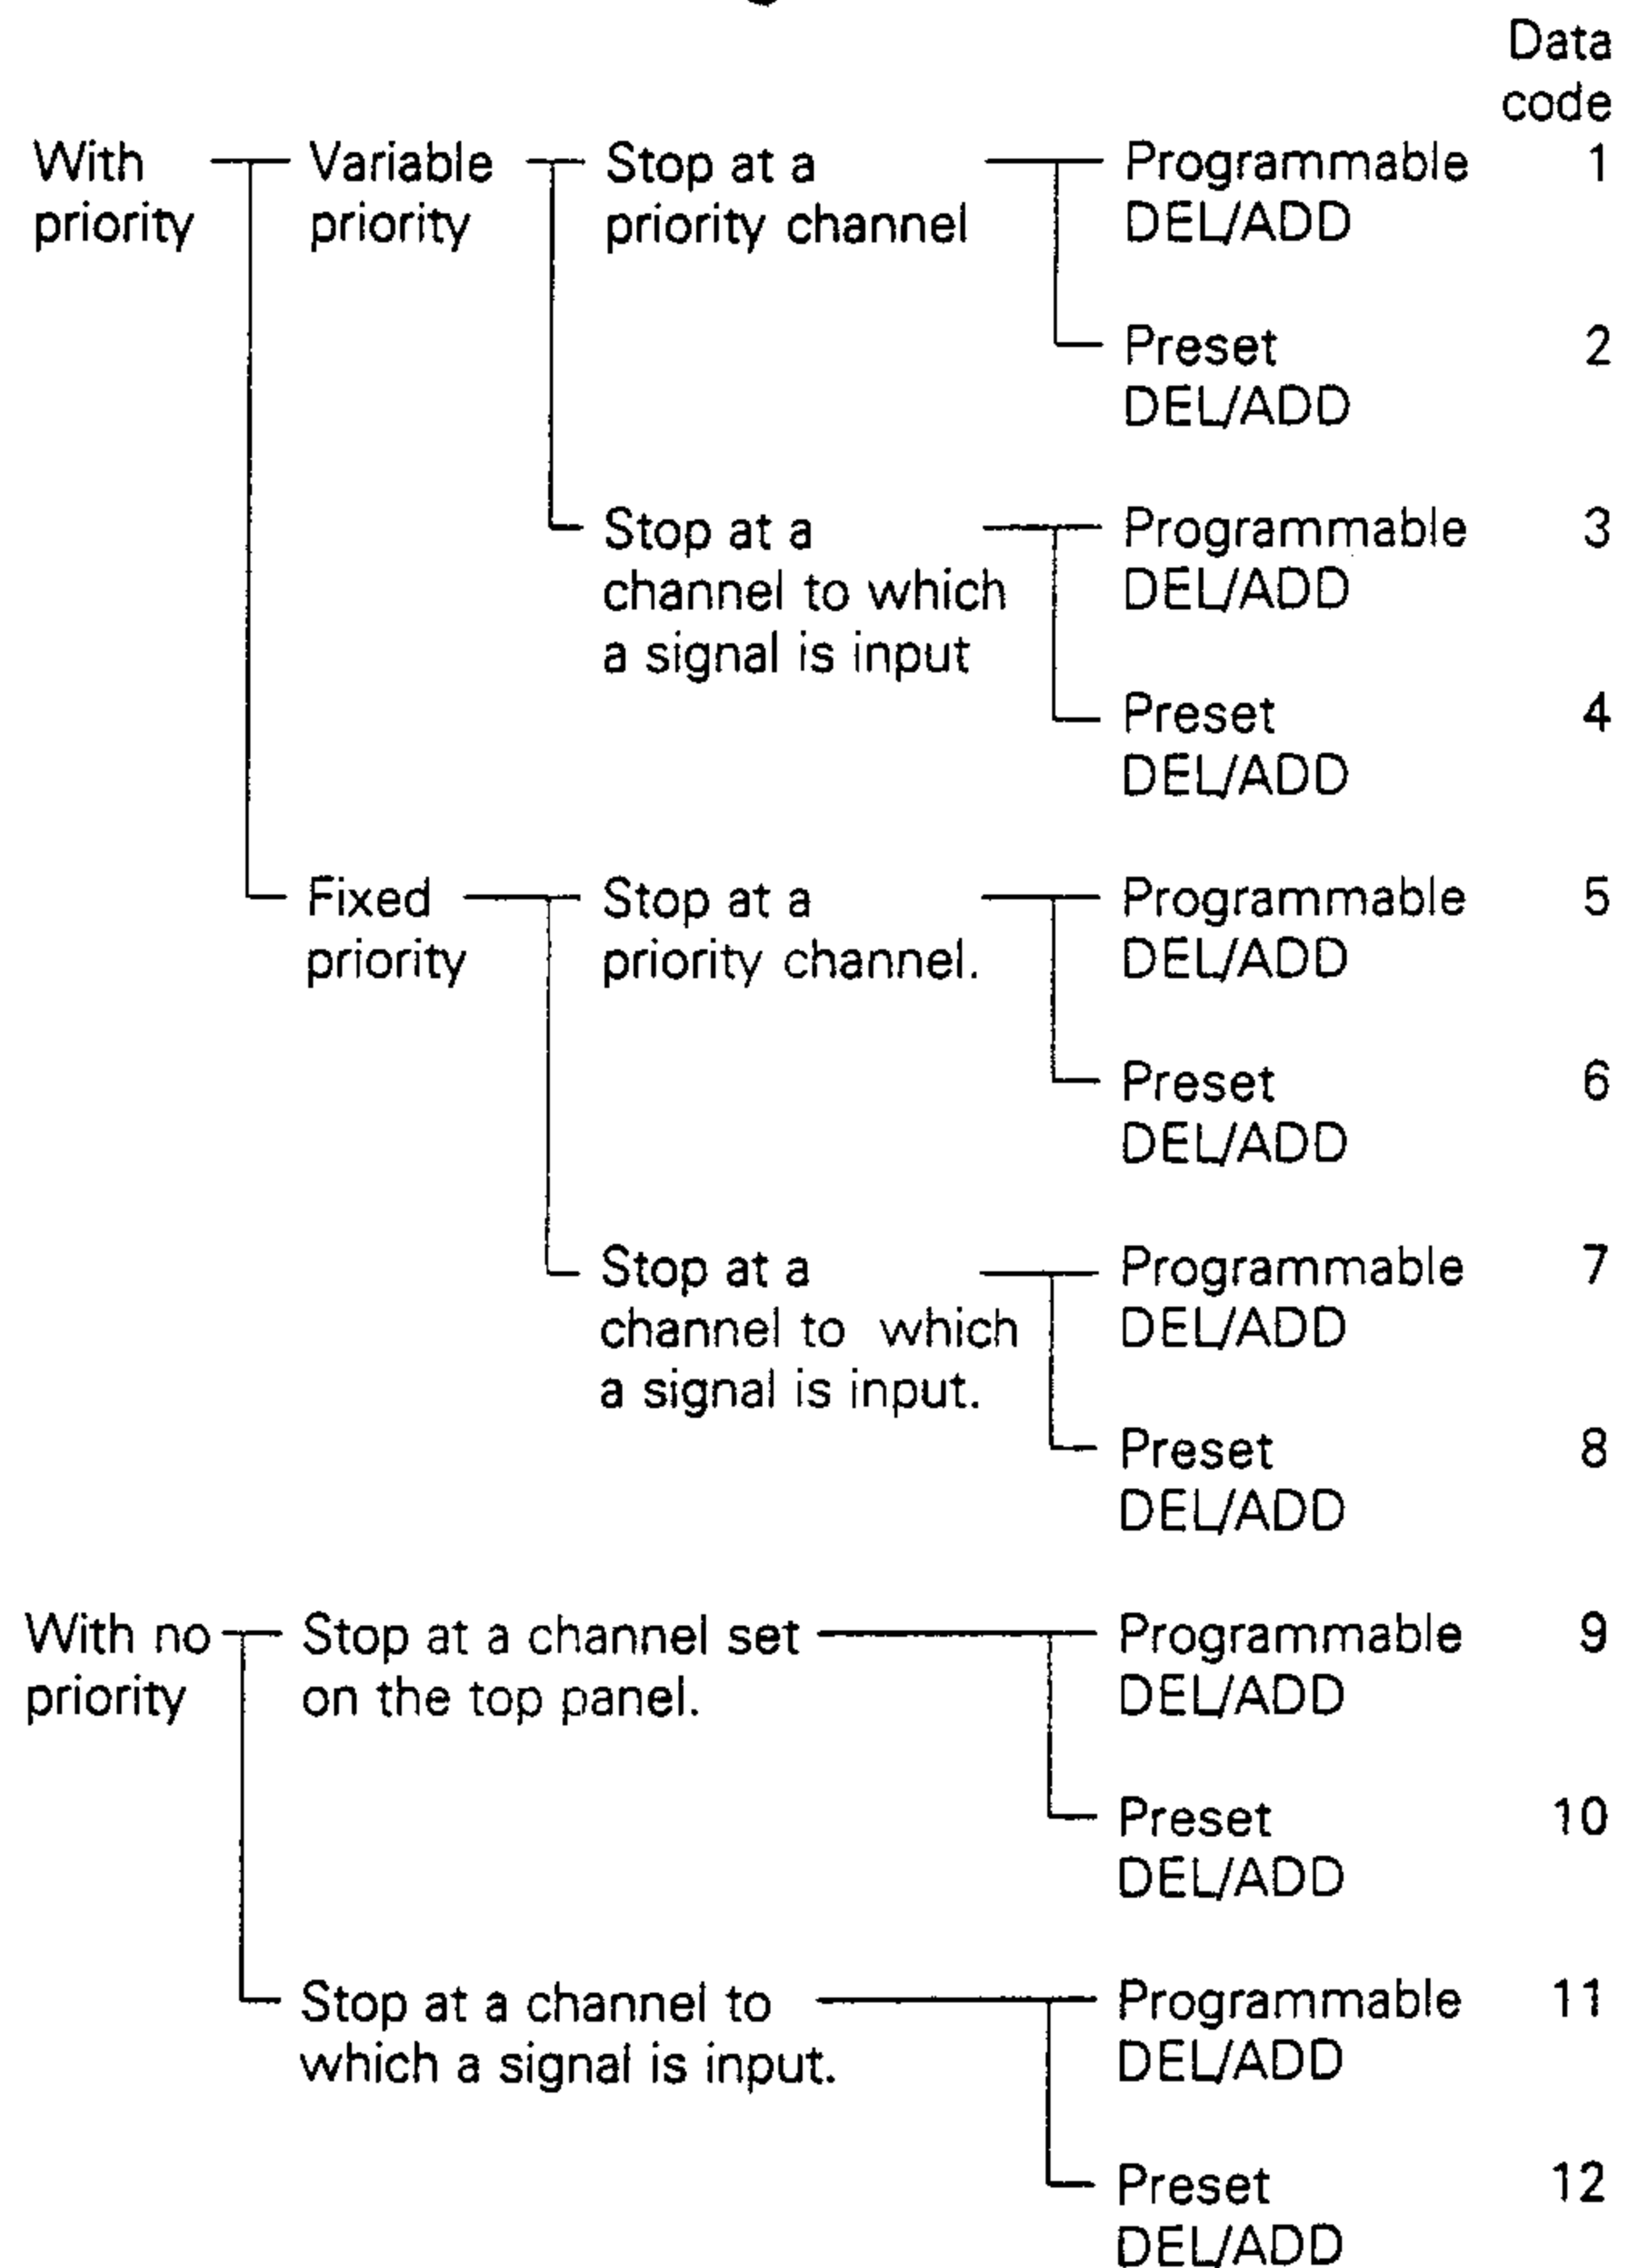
Data code

With priority

Variable priority

Stop at a priority channel

Programmable DEL/ADD 1

Preset DEL/ADD 2

Stop at a channel to which a signal is input

Programmable DEL/ADD 3

Preset DEL/ADD 4

Fixed priority

Stop at a priority channel.

Programmable DEL/ADD 5

Preset DEL/ADD 6

Stop at a channel to which a signal is input.

Programmable DEL/ADD 7

Preset DEL/ADD 8

With no priority

Stop at a channel set on the top panel.

Programmable DEL/ADD 9

Preset DEL/ADD 10

Stop at a channel to which a signal is input.

Programmable DEL/ADD 11

Preset DEL/ADD 12